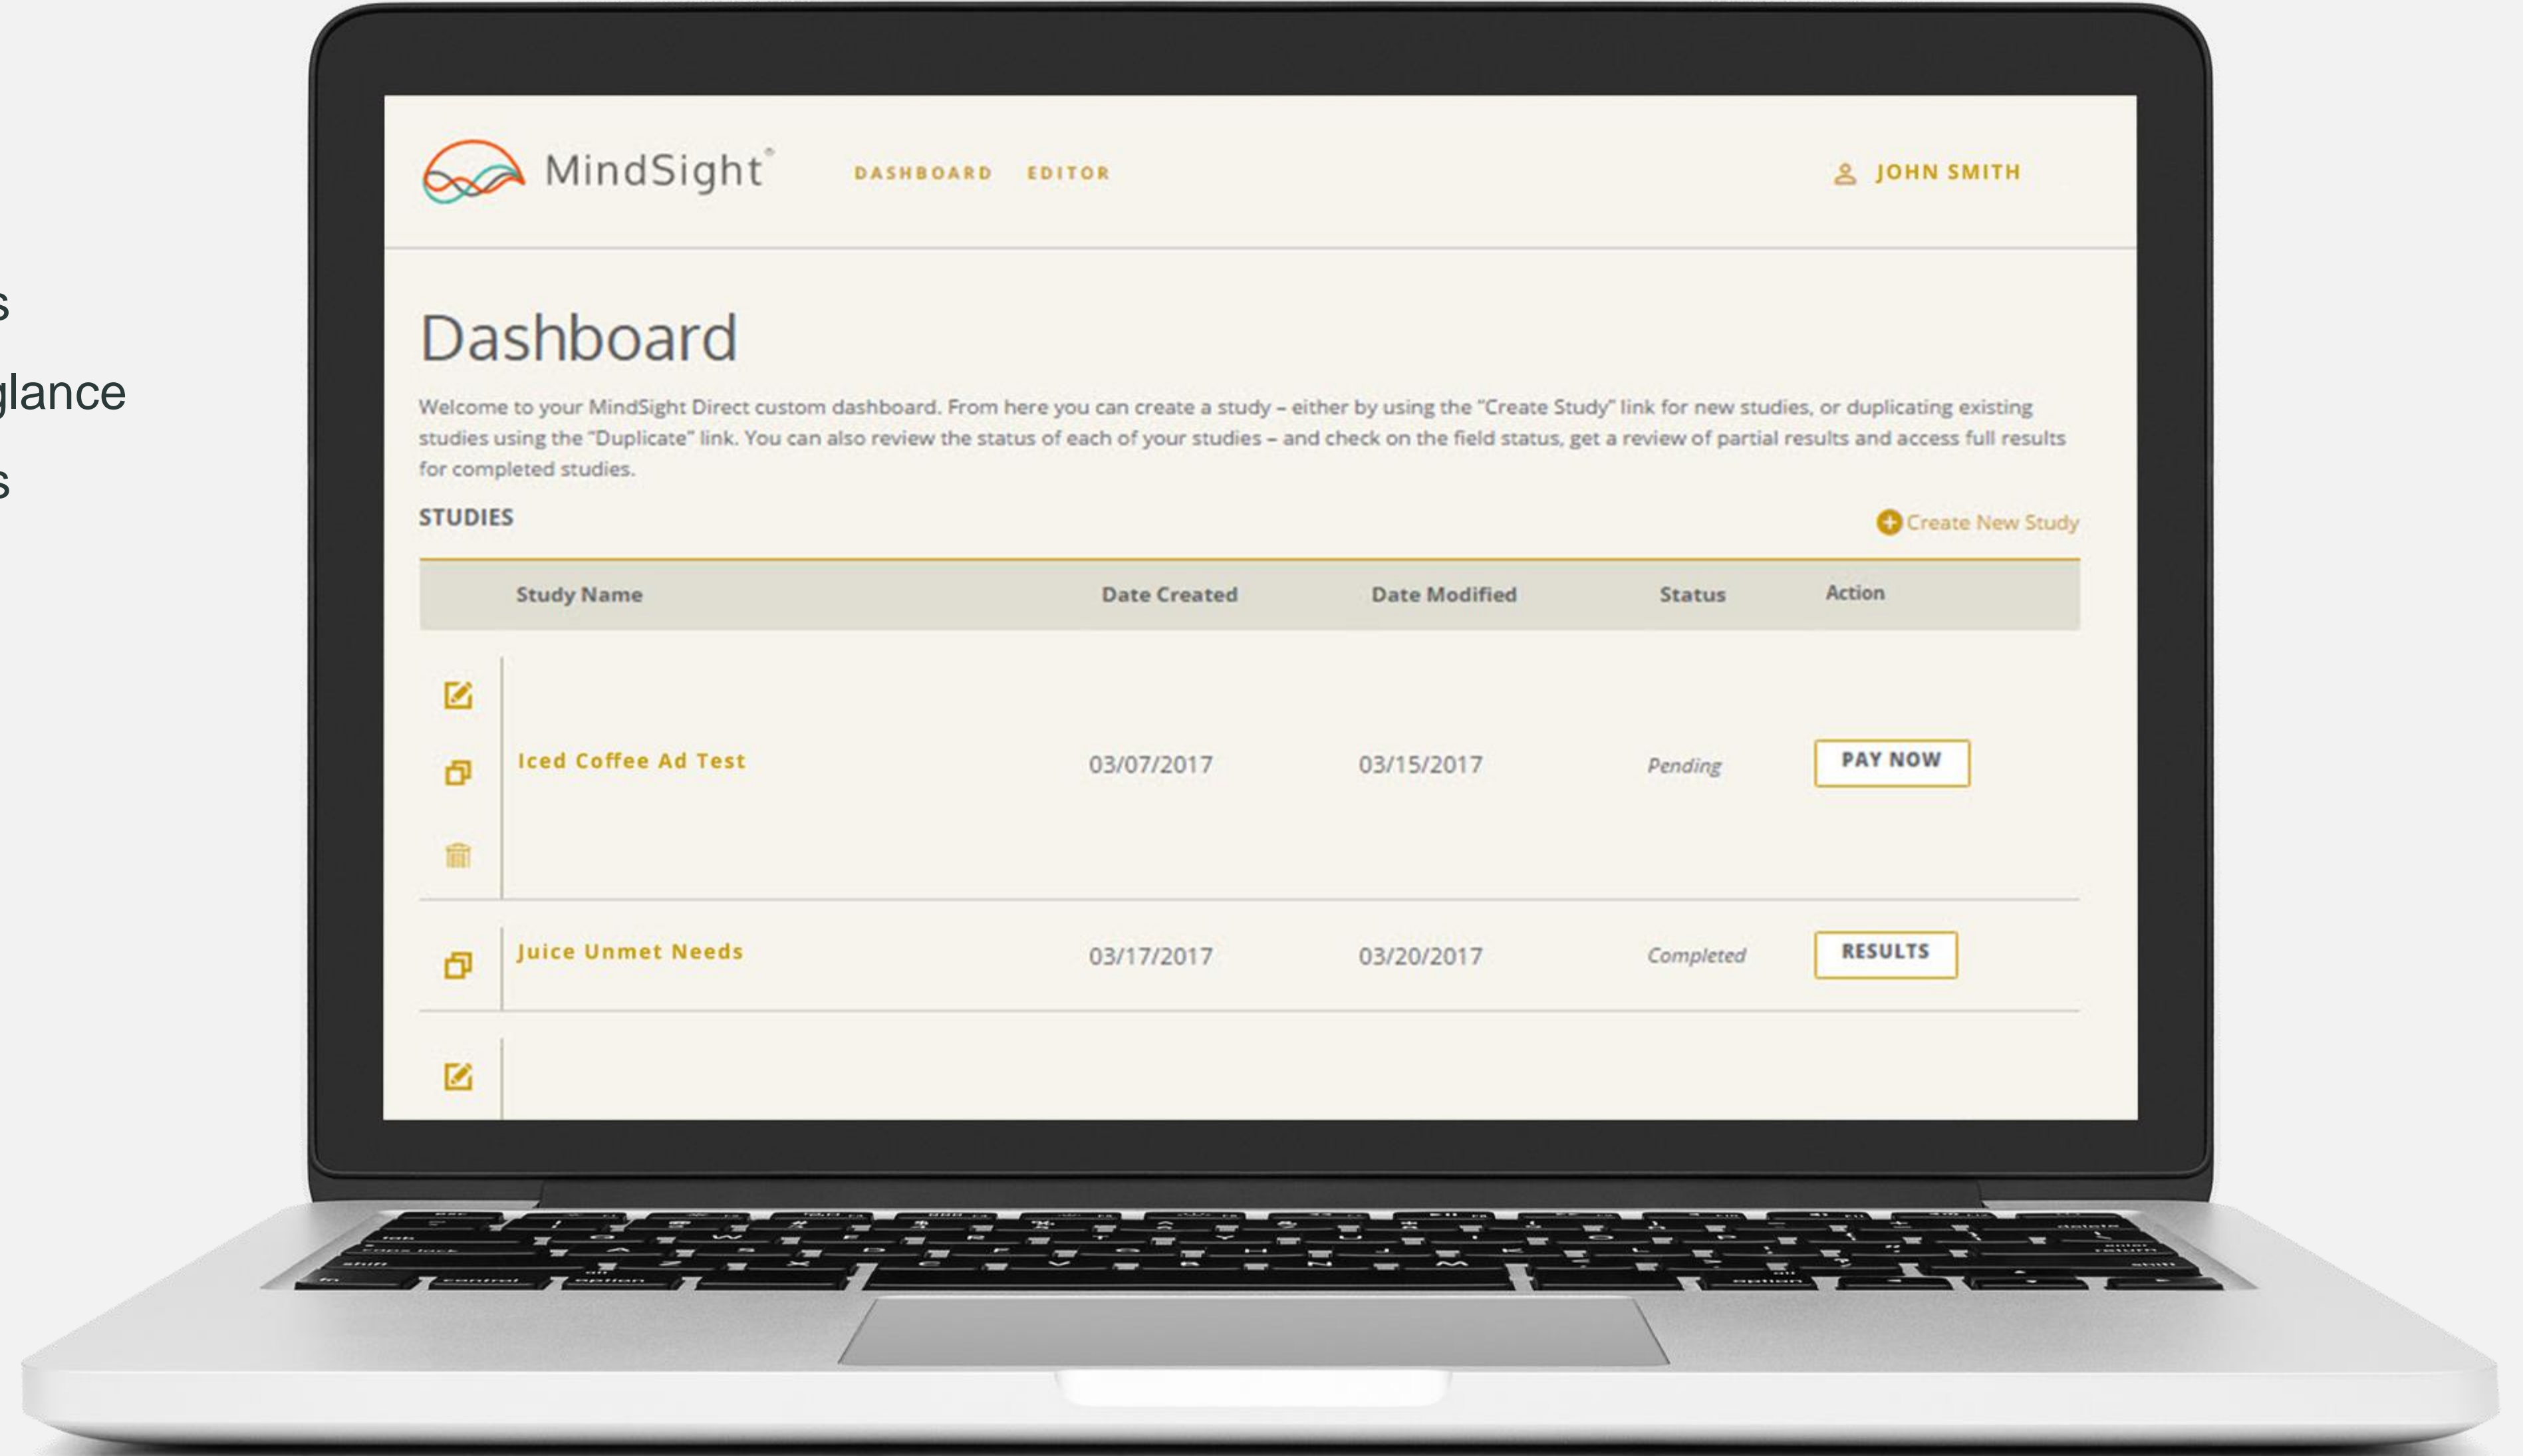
s
glance
s

MindSight®

DASHBOARD EDITOR

JOHN SMITH

Dashboard

Welcome to your MindSight Direct custom dashboard. From here you can create a study – either by using the "Create Study" link for new studies, or duplicating existing studies using the "Duplicate" link. You can also review the status of each of your studies – and check on the field status, get a review of partial results and access full results for completed studies.

STUDIES

Create New Study

| Study Name | Date Created | Date Modified | Status | Action |
|---|---|---|---|---|
| Iced Coffee Ad Test | 03/07/2017 | 03/15/2017 | Pending | PAY NOW |
| Juice Unmet Needs | 03/17/2017 | 03/20/2017 | Completed | RESULTS |